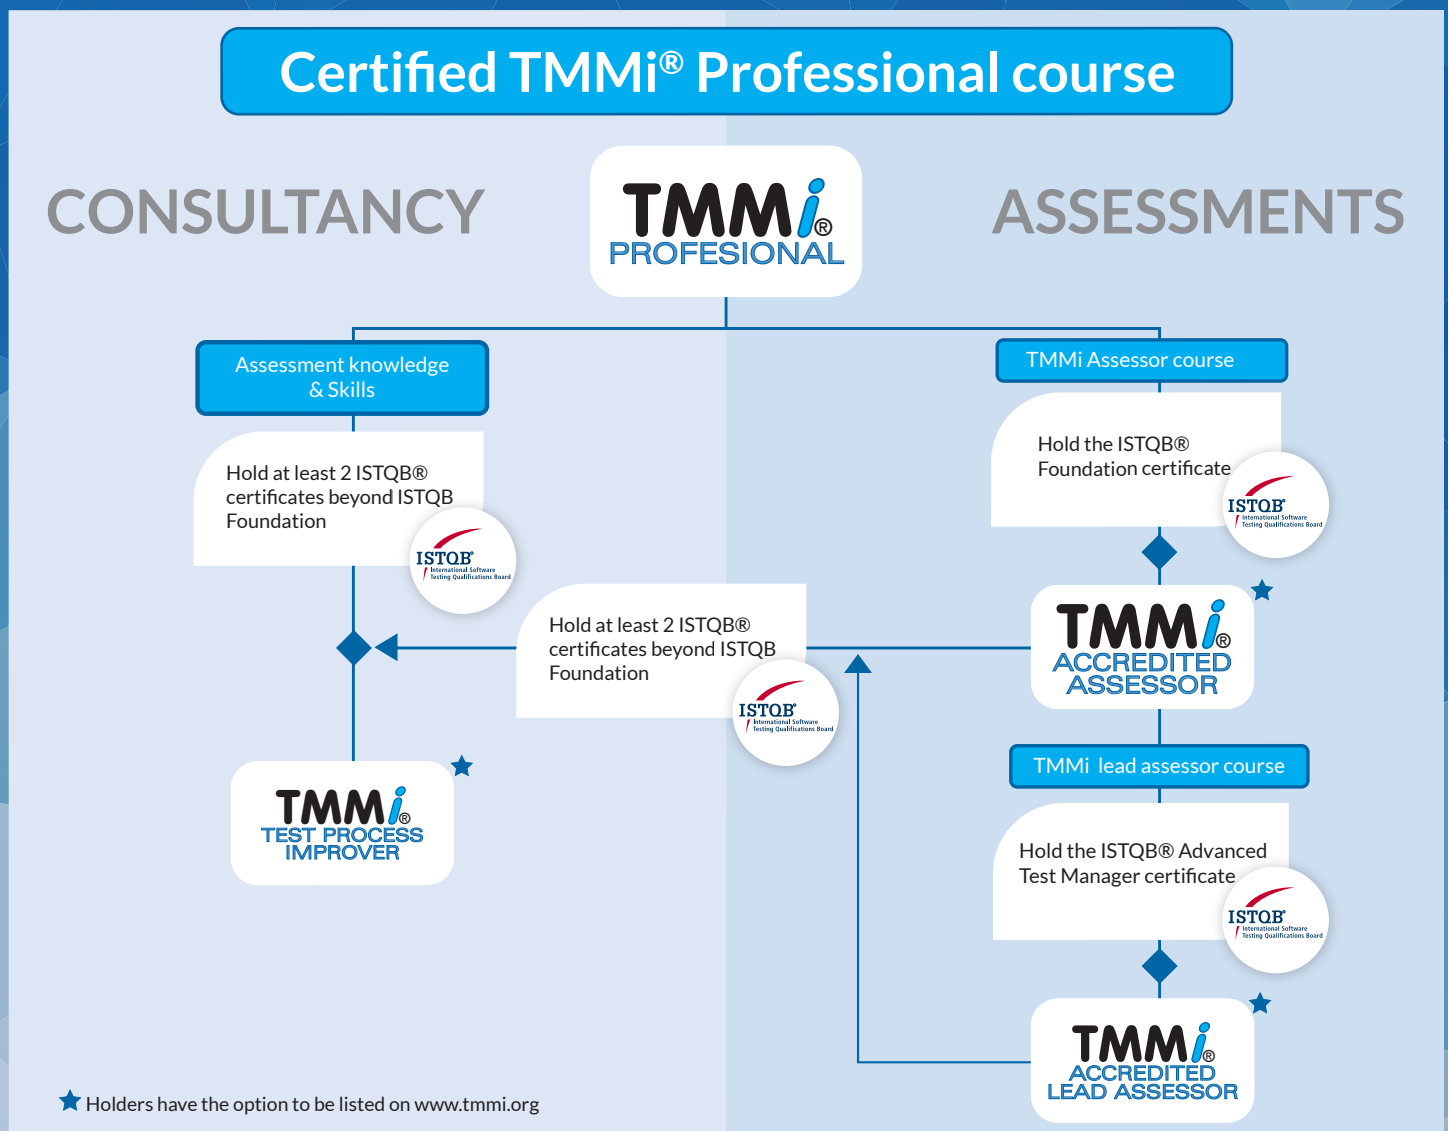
Certified TMMi® Professional course

CONSULTANCY

TMMi® PROFESIONAL

ASSESSMENTS

Assessment knowledge & Skills

Hold at least 2 ISTQB® certificates beyond ISTQB Foundation

ISTQB® International Software Testing Qualifications Board

TMMi Assessor course

Hold the ISTQB® Foundation certificate

ISTQB® International Software Testing Qualifications Board

Hold at least 2 ISTQB® certificates beyond ISTQB Foundation

ISTQB® International Software Testing Qualifications Board

TMMi® ACCREDITED ASSESSOR

TMMi® TEST PROCESS IMPROVER

TMMi lead assessor course

Hold the ISTQB® Advanced Test Manager certificate

ISTQB® International Software Testing Qualifications Board

TMMi® ACCREDITED LEAD ASSESSOR

Holders have the option to be listed on www.tmmi.org